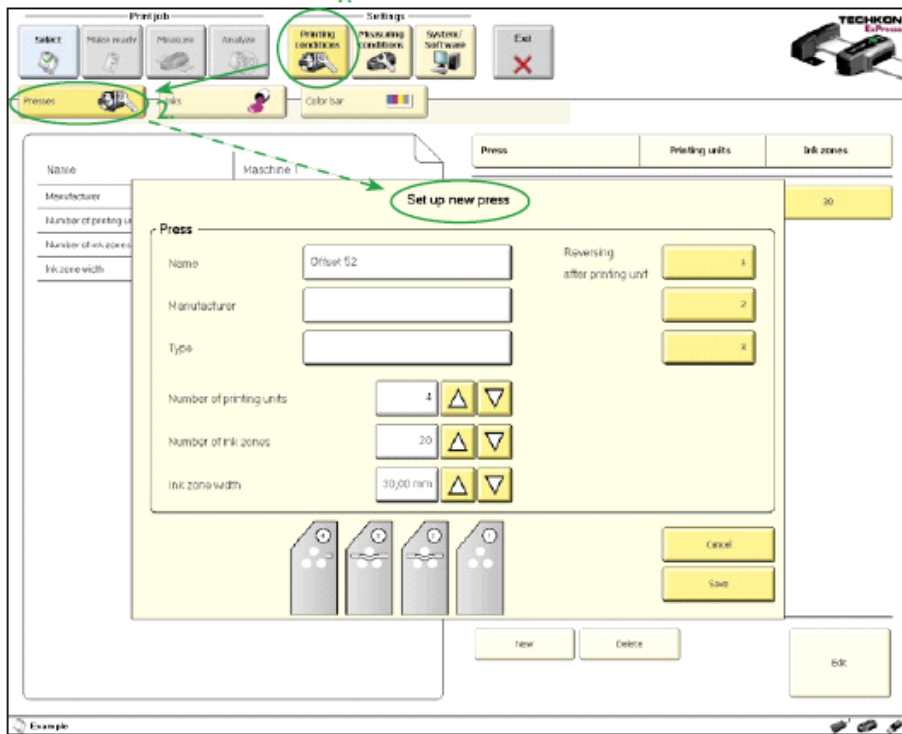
Printjob

Select

Make ready

Measure

Analyze

Settings

Printing conditions

Measuring conditions

System/ Software

Exit

TECHKON

ExPress

Presses

2

Inks

Color bar

Name

Maschine 1

Manufacturer

Number of printing u

Number of ink zones

Ink zone width

Press

Printing units

Ink zones

20

Set up new press

Press

Name

Offset 52

Manufacturer

Type

Number of printing units

4

Number of ink zones

20

Ink zone width

30,00 mm

Reversing after printing unit

1

2

3

Cancel

Save

New

Delete

Edit

Example